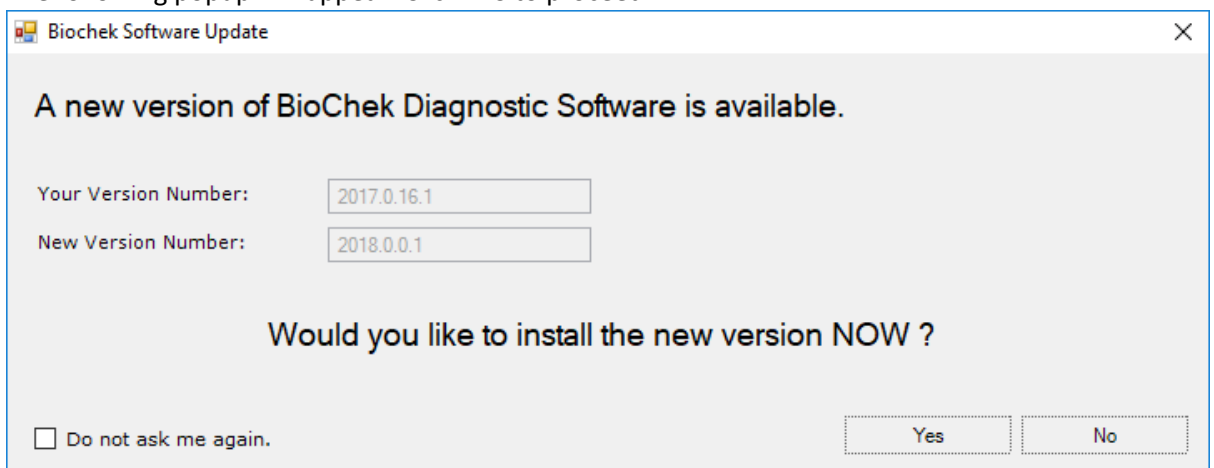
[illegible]

Biochek Software Update

A new version of BioChek Diagnostic Software is available.

Your Version Number: 2017.0.16.1

New Version Number: 2018.0.0.1

Would you like to install the new version NOW ?

Do not ask me again.

Yes

No